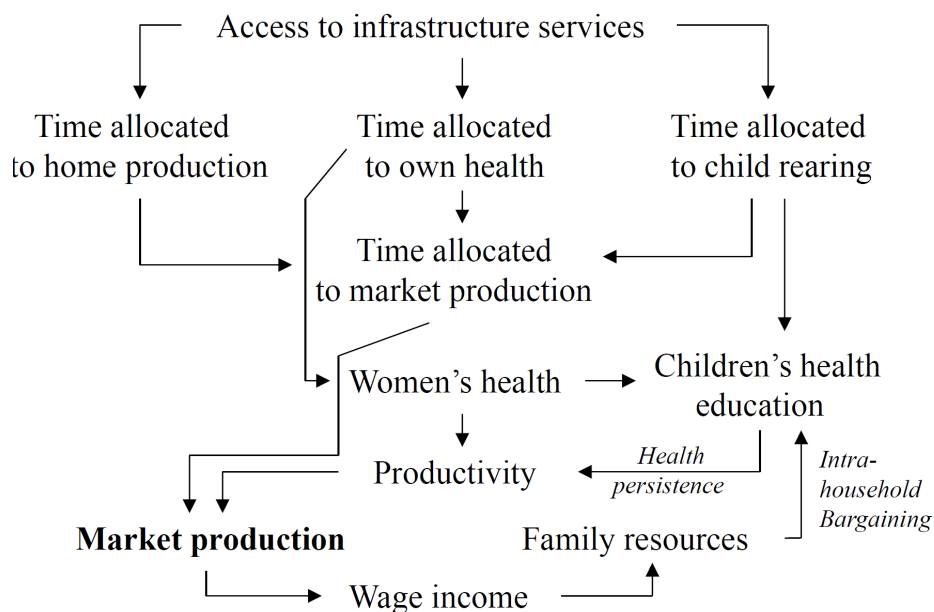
Access to infrastructure services

Time allocated to home production

Time allocated to own health

Time allocated to child rearing

Time allocated to market production

Women's health

Children's health education

Productivity

Health persistence

Intra-household Bargaining

Market production

Family resources

Wage income